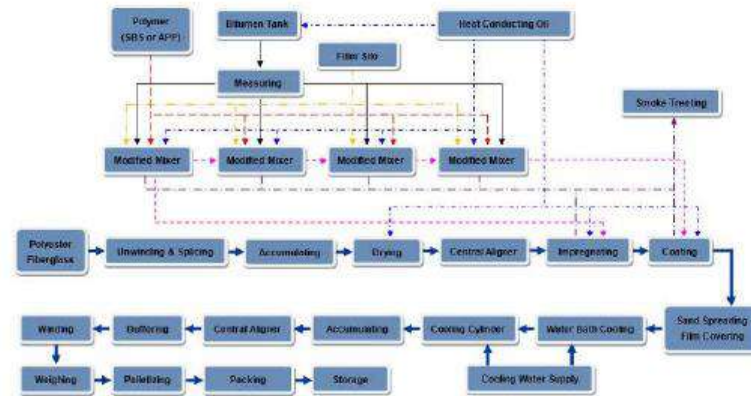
Polymer (SBS or APP)

Bitumen Tank

Heat Conducting Oil

Filler Silo

Measuring

Smoke Treating

Modified Mixer

Modified Mixer

Modified Mixer

Modified Mixer

Polyester Fiberglass

Unwinding & Splicing

Accumulating

Drying

Central Aligner

Impregnating

Coating

Sand Spreading Film Covering

Winding

Buffering

Central Aligner

Accumulating

Cooling Cylinder

Water Bath Cooling

Weighing

Palletizing

Packing

Storage

Cooling Water Supply